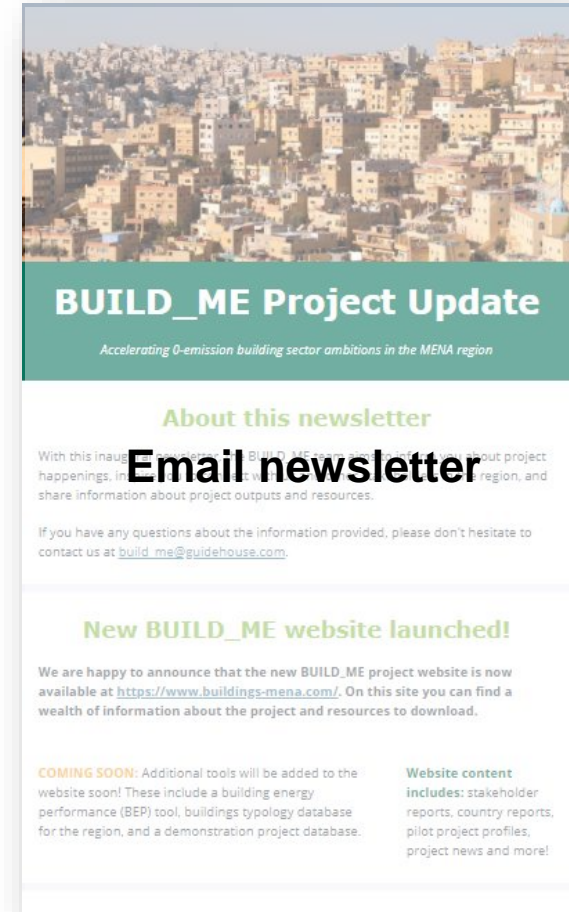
BUILD_ME Project Update

Accelerating 0-emission building sector ambitions in the MENA region

About this newsletter

With this inaug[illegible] newsletter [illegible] BUILD_ME team aim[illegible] inf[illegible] you about project happenings, in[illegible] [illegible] region, and share information about project outputs and resources.

Email newsletter

If you have any questions about the information provided, please don't hesitate to contact us at build_me@guidehouse.com.

New BUILD_ME website launched!

We are happy to announce that the new BUILD_ME project website is now available at https://www.buildings-mena.com/. On this site you can find a wealth of information about the project and resources to download.

COMING SOON: Additional tools will be added to the website soon! These include a building energy performance (BEP) tool, buildings typology database for the region, and a demonstration project database.

Website content includes: stakeholder reports, country reports, pilot project profiles, project news and more!